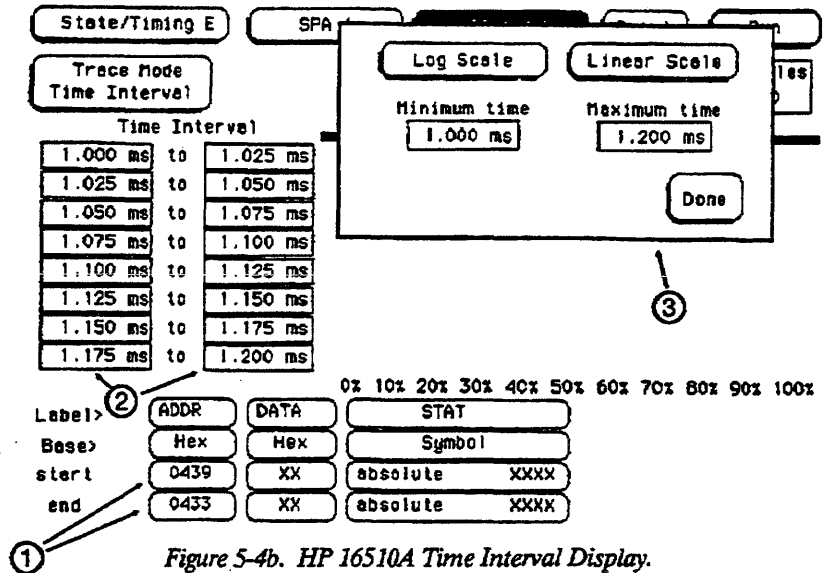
State/Timing E

SPA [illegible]

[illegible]

Run

Trace Mode Time Interval

Log Scale

Linear Scale

les

Minimum time

1.000 ms

Maximum time

1.200 ms

Done

Time Interval

| | | |
|---|---|---|
| 1.000 ms | to | 1.025 ms |
| 1.025 ms | to | 1.050 ms |
| 1.050 ms | to | 1.075 ms |
| 1.075 ms | to | 1.100 ms |
| 1.100 ms | to | 1.125 ms |
| 1.125 ms | to | 1.150 ms |
| 1.150 ms | to | 1.175 ms |
| 1.175 ms | to | 1.200 ms |

③

②

0% 10% 20% 30% 40% 50% 60% 70% 80% 90% 100%

| | | | |
|---|---|---|---|
| Label> | ADDR | DATA | STAT |
| Base> | Hex | Hex | Symbol |
| start | 0439 | XX | absolute XXXX |
| end | 0433 | XX | absolute XXXX |

①

Figure 5-4b. HP 16510A Time Interval Display.